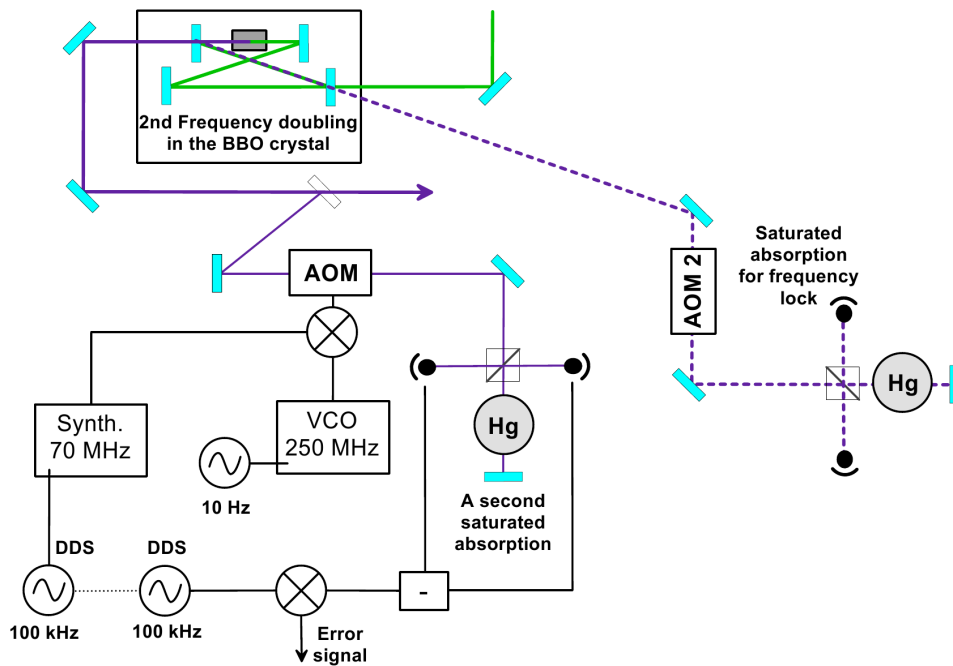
2nd Frequency doubling in the BBO crystal

Saturated absorption for frequency lock

AOM

AOM 2

Hg

Hg

Synth. 70 MHz

VCO 250 MHz

10 Hz

A second saturated absorption

DDS

DDS

100 kHz

100 kHz

-

Error signal